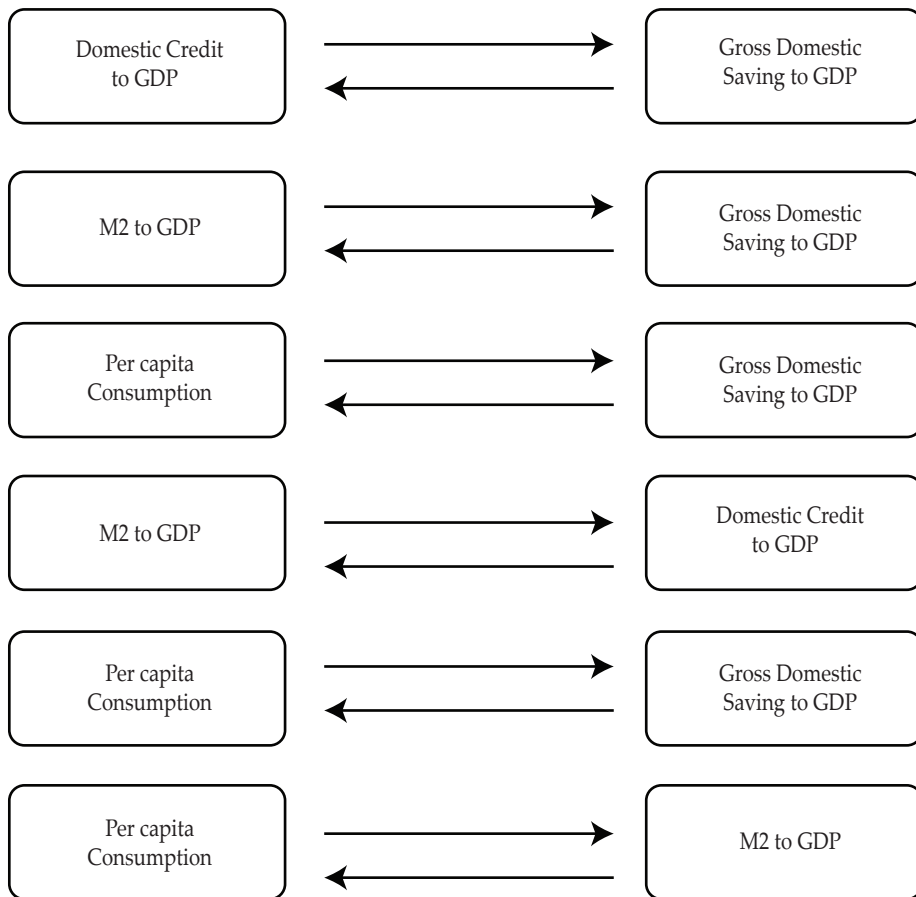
Domestic Credit to GDP

Gross Domestic Saving to GDP

M2 to GDP

Gross Domestic Saving to GDP

Per capita Consumption

Gross Domestic Saving to GDP

M2 to GDP

Domestic Credit to GDP

Per capita Consumption

Gross Domestic Saving to GDP

Per capita Consumption

M2 to GDP